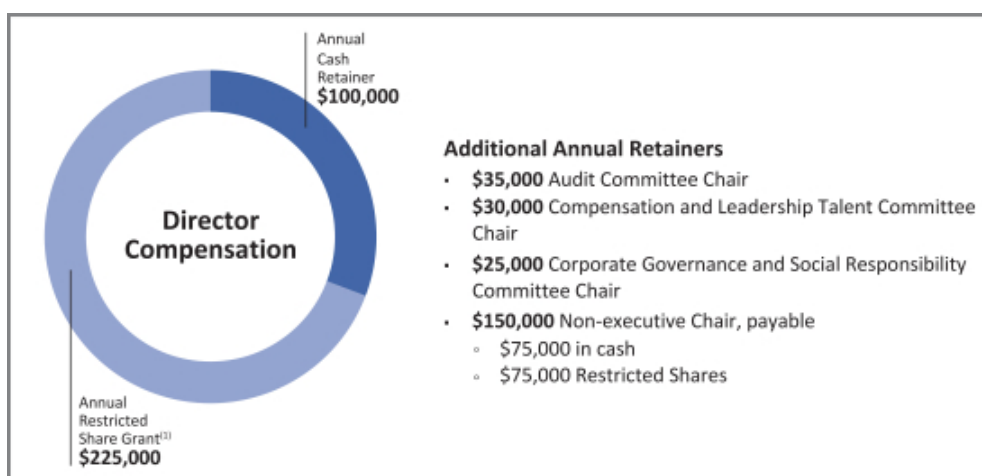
Annual Cash Retainer
$100,000

Director Compensation

Annual Restricted Share Grant$^{(1)}$
$225,000

Additional Annual Retainers

- $35,000 Audit Committee Chair
- $30,000 Compensation and Leadership Talent Committee Chair
- $25,000 Corporate Governance and Social Responsibility Committee Chair
- $150,000 Non-executive Chair, payable
  - $75,000 in cash
  - $75,000 Restricted Shares